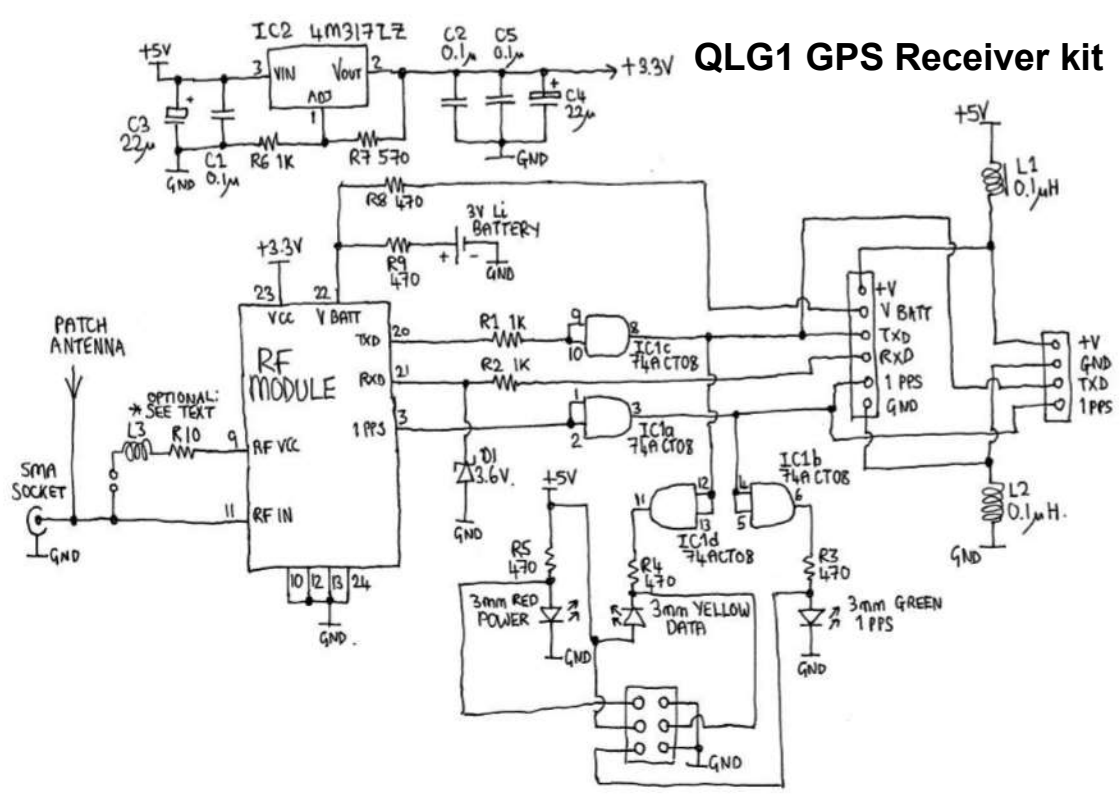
QLG1 GPS Receiver kit

IC2 LM317LZ
+5V
3 VIN
VOUT 2
ADJ
1
C3 22µ
C1 0.1µ
R6 1K
R7 570
GND
C2 0.1µ
C5 0.1µ
C4 22µ
+3.3V
GND

R8 470
3V Li BATTERY
R9 470
+ -
GND
+3.3V
23 VCC
22 V BATT
RF MODULE
TXD 20
RXD 21
1 PPS 3
9 RF VCC
11 RF IN
10 12 13 24
GND

PATCH ANTENNA
OPTIONAL: SEE TEXT
L3 R10
SMA SOCKET
GND

R1 1K
R2 1K
9
10
8
IC1c 74ACT08
1
2
3
IC1a 74ACT08
D1 3.6V
GND

+V
V BATT
TXD
RXD
1 PPS
GND

+5V
L1 0.1µH
+V
GND
TXD
1PPS
L2 0.1µH.
GND

+5V
R5 470
3mm RED POWER
GND
11
12
13
IC1d 74ACT08
R4 470
3mm YELLOW DATA
4
5
6
IC1b 74ACT08
R3 470
3mm GREEN 1 PPS
GND
GND